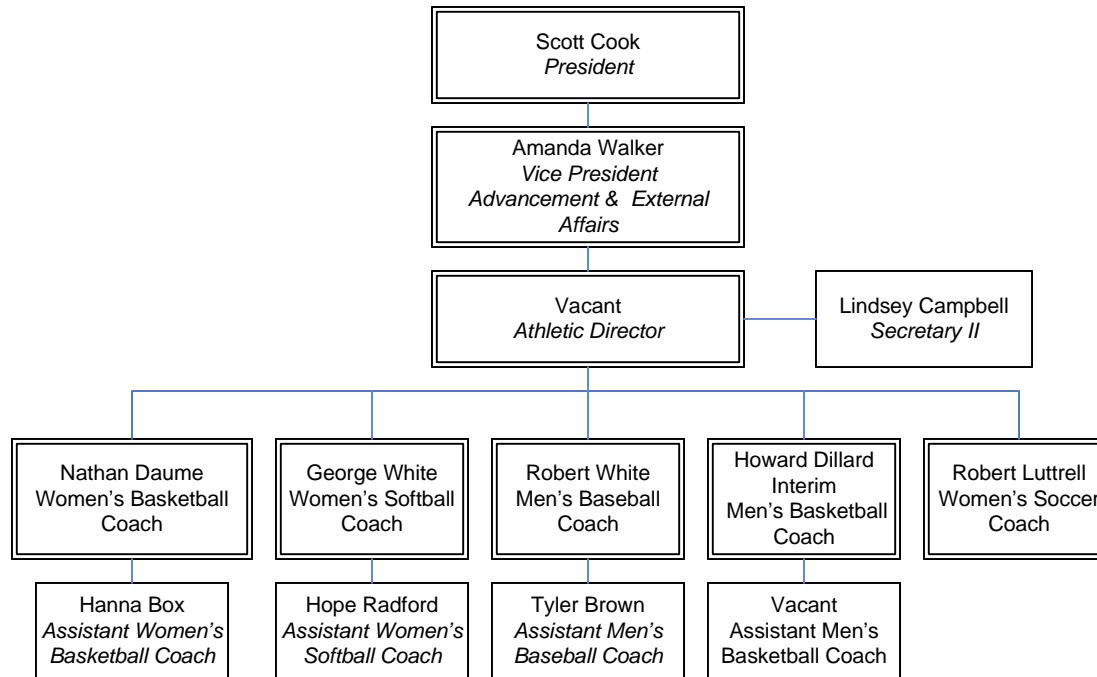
Scott Cook
*President*

Amanda Walker
*Vice President Advancement & External Affairs*

Vacant
*Athletic Director*

Lindsey Campbell
*Secretary II*

Nathan Daume
Women's Basketball Coach

George White
Women's Softball Coach

Robert White
Men's Baseball Coach

Howard Dillard
Interim
Men's Basketball Coach

Robert Luttrell
Women's Soccer
Coach

Hanna Box
*Assistant Women's Basketball Coach*

Hope Radford
*Assistant Women's Softball Coach*

Tyler Brown
*Assistant Men's Baseball Coach*

Vacant
Assistant Men's Basketball Coach